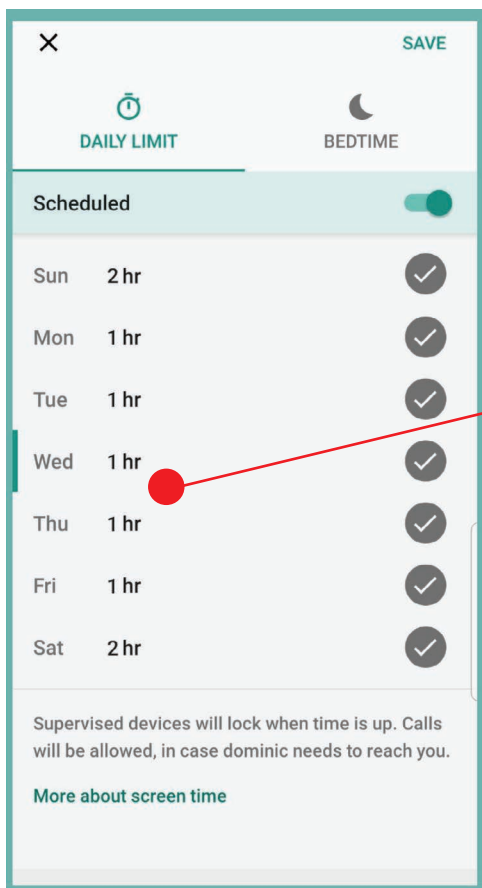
SAVE

DAILY LIMIT

BEDTIME

Scheduled

Sun 2 hr

Mon 1 hr

Tue 1 hr

Wed 1 hr

Thu 1 hr

Fri 1 hr

Sat 2 hr

Supervised devices will lock when time is up. Calls will be allowed, in case dominic needs to reach you.

More about screen time